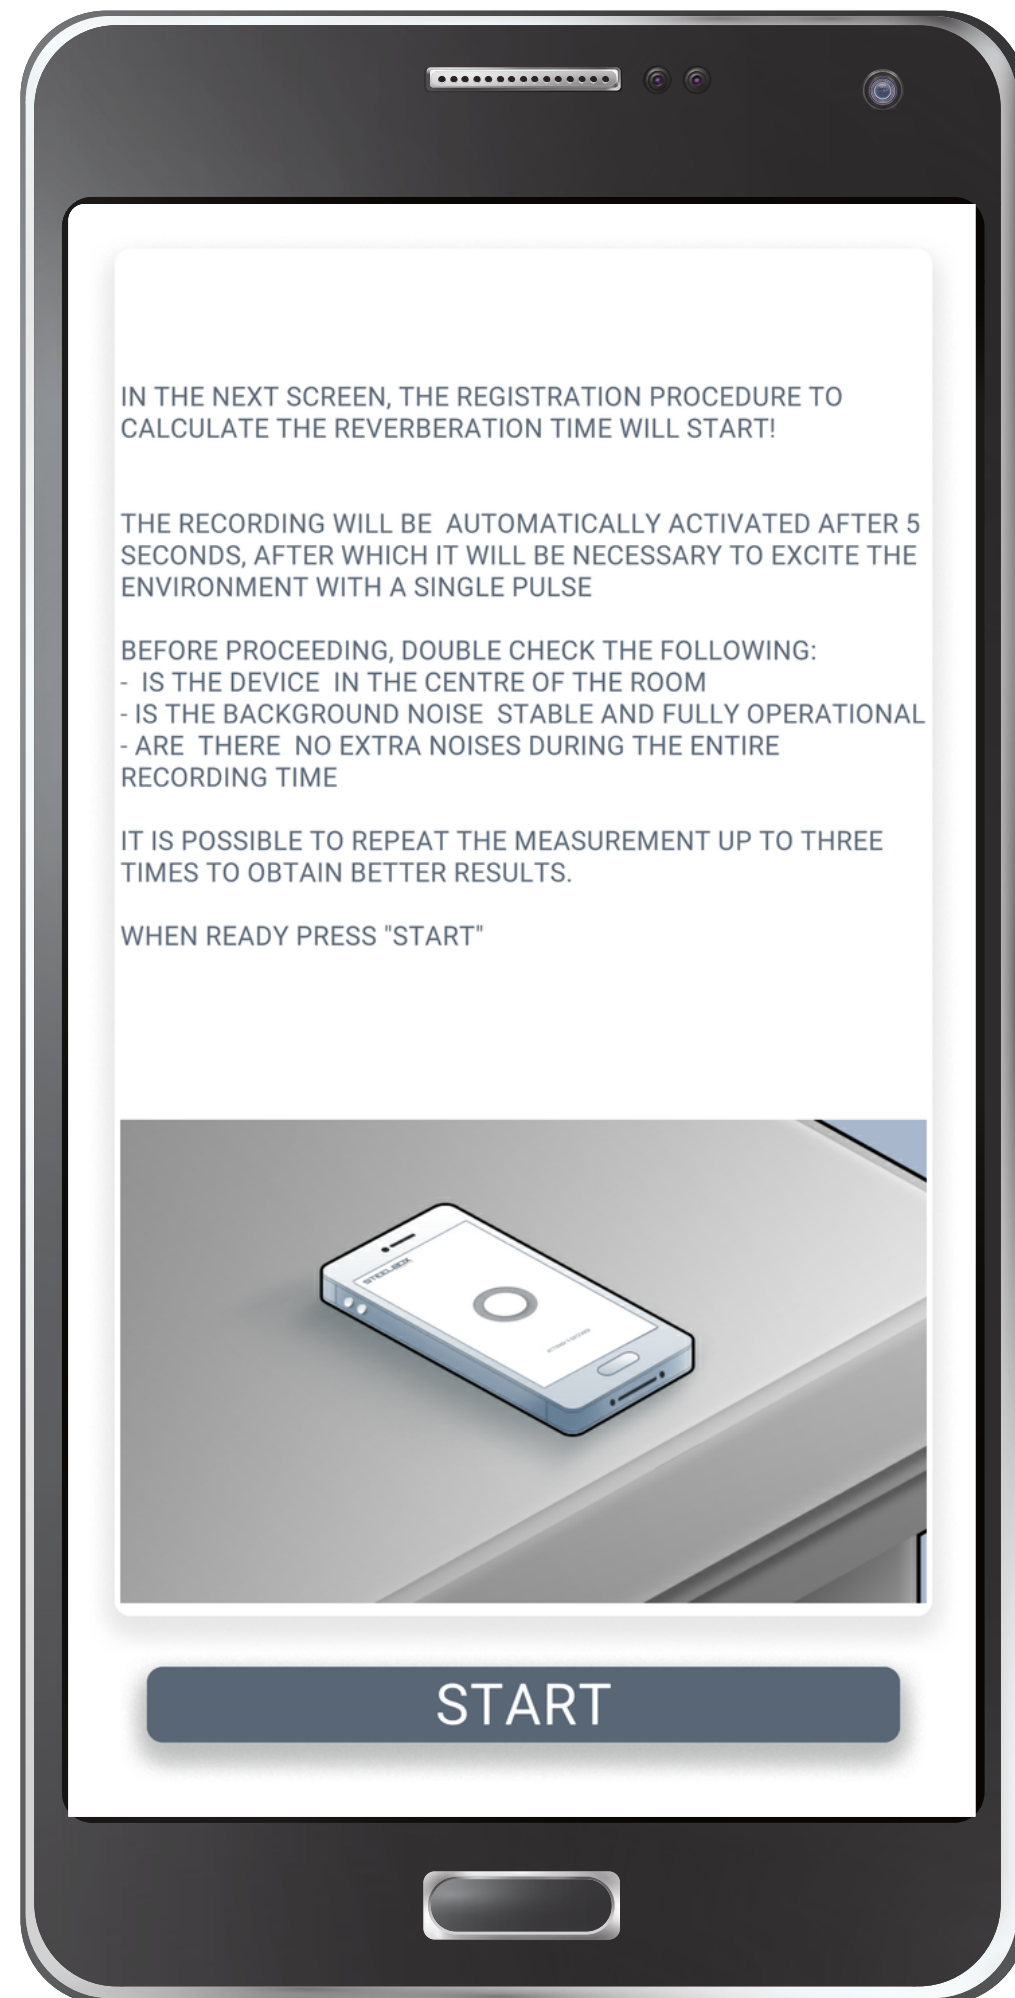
IN THE NEXT SCREEN, THE REGISTRATION PROCEDURE TO CALCULATE THE REVERBERATION TIME WILL START!

THE RECORDING WILL BE AUTOMATICALLY ACTIVATED AFTER 5 SECONDS, AFTER WHICH IT WILL BE NECESSARY TO EXCITE THE ENVIRONMENT WITH A SINGLE PULSE

BEFORE PROCEEDING, DOUBLE CHECK THE FOLLOWING:
- IS THE DEVICE IN THE CENTRE OF THE ROOM
- IS THE BACKGROUND NOISE STABLE AND FULLY OPERATIONAL
- ARE THERE NO EXTRA NOISES DURING THE ENTIRE RECORDING TIME

IT IS POSSIBLE TO REPEAT THE MEASUREMENT UP TO THREE TIMES TO OBTAIN BETTER RESULTS.

WHEN READY PRESS "START"

STEELJACK

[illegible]

START